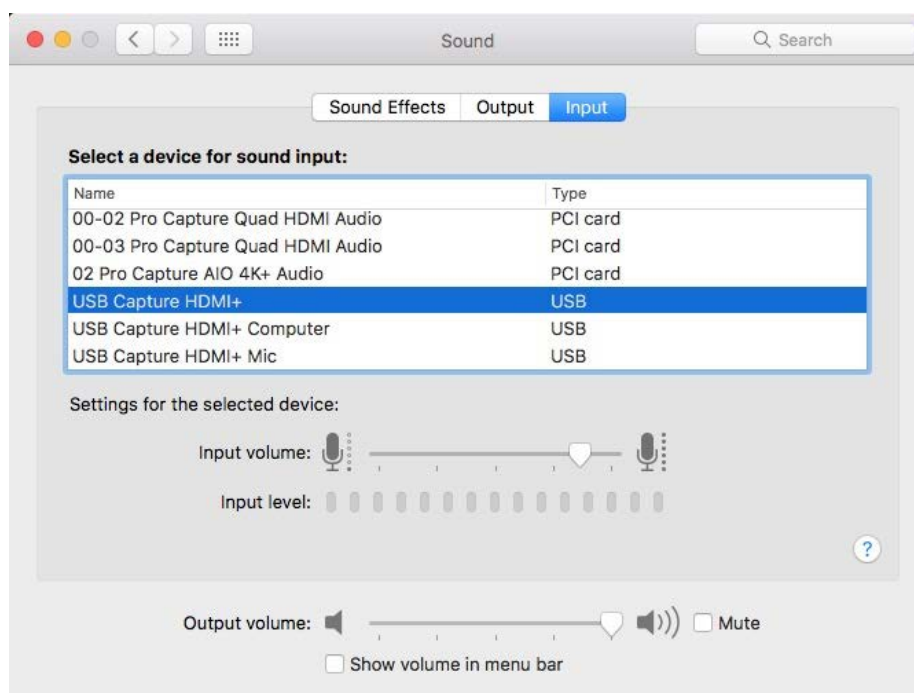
Sound

Search

Sound Effects Output Input

Select a device for sound input:

| Name | Type |
|---|---|
| 00-02 Pro Capture Quad HDMI Audio | PCI card |
| 00-03 Pro Capture Quad HDMI Audio | PCI card |
| 02 Pro Capture AIO 4K+ Audio | PCI card |
| USB Capture HDMI+ | USB |
| USB Capture HDMI+ Computer | USB |
| USB Capture HDMI+ Mic | USB |

Settings for the selected device:

Input volume:

Input level:

?

Output volume:

Mute

Show volume in menu bar